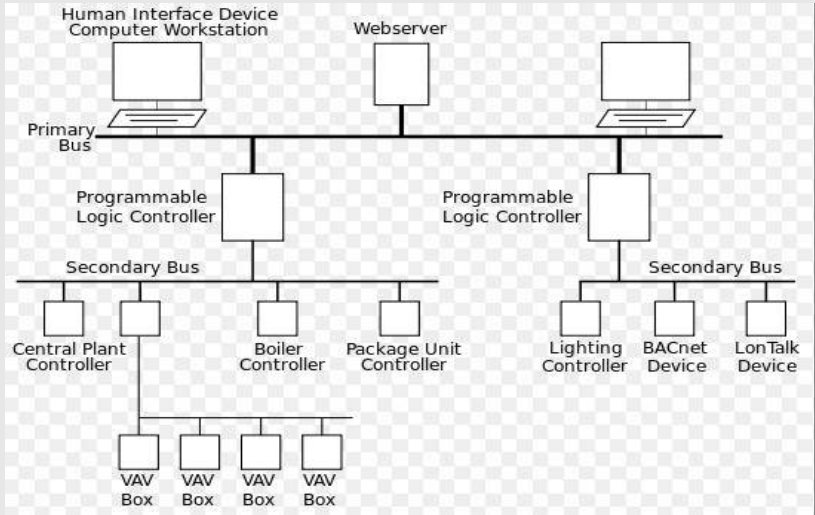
Human Interface Device
Computer Workstation

Webserver

Primary
Bus

Programmable
Logic Controller

Programmable
Logic Controller

Secondary Bus

Secondary Bus

Central Plant
Controller

Boiler
Controller

Package Unit
Controller

Lighting
Controller

BACnet
Device

LonTalk
Device

VAV
Box

VAV
Box

VAV
Box

VAV
Box